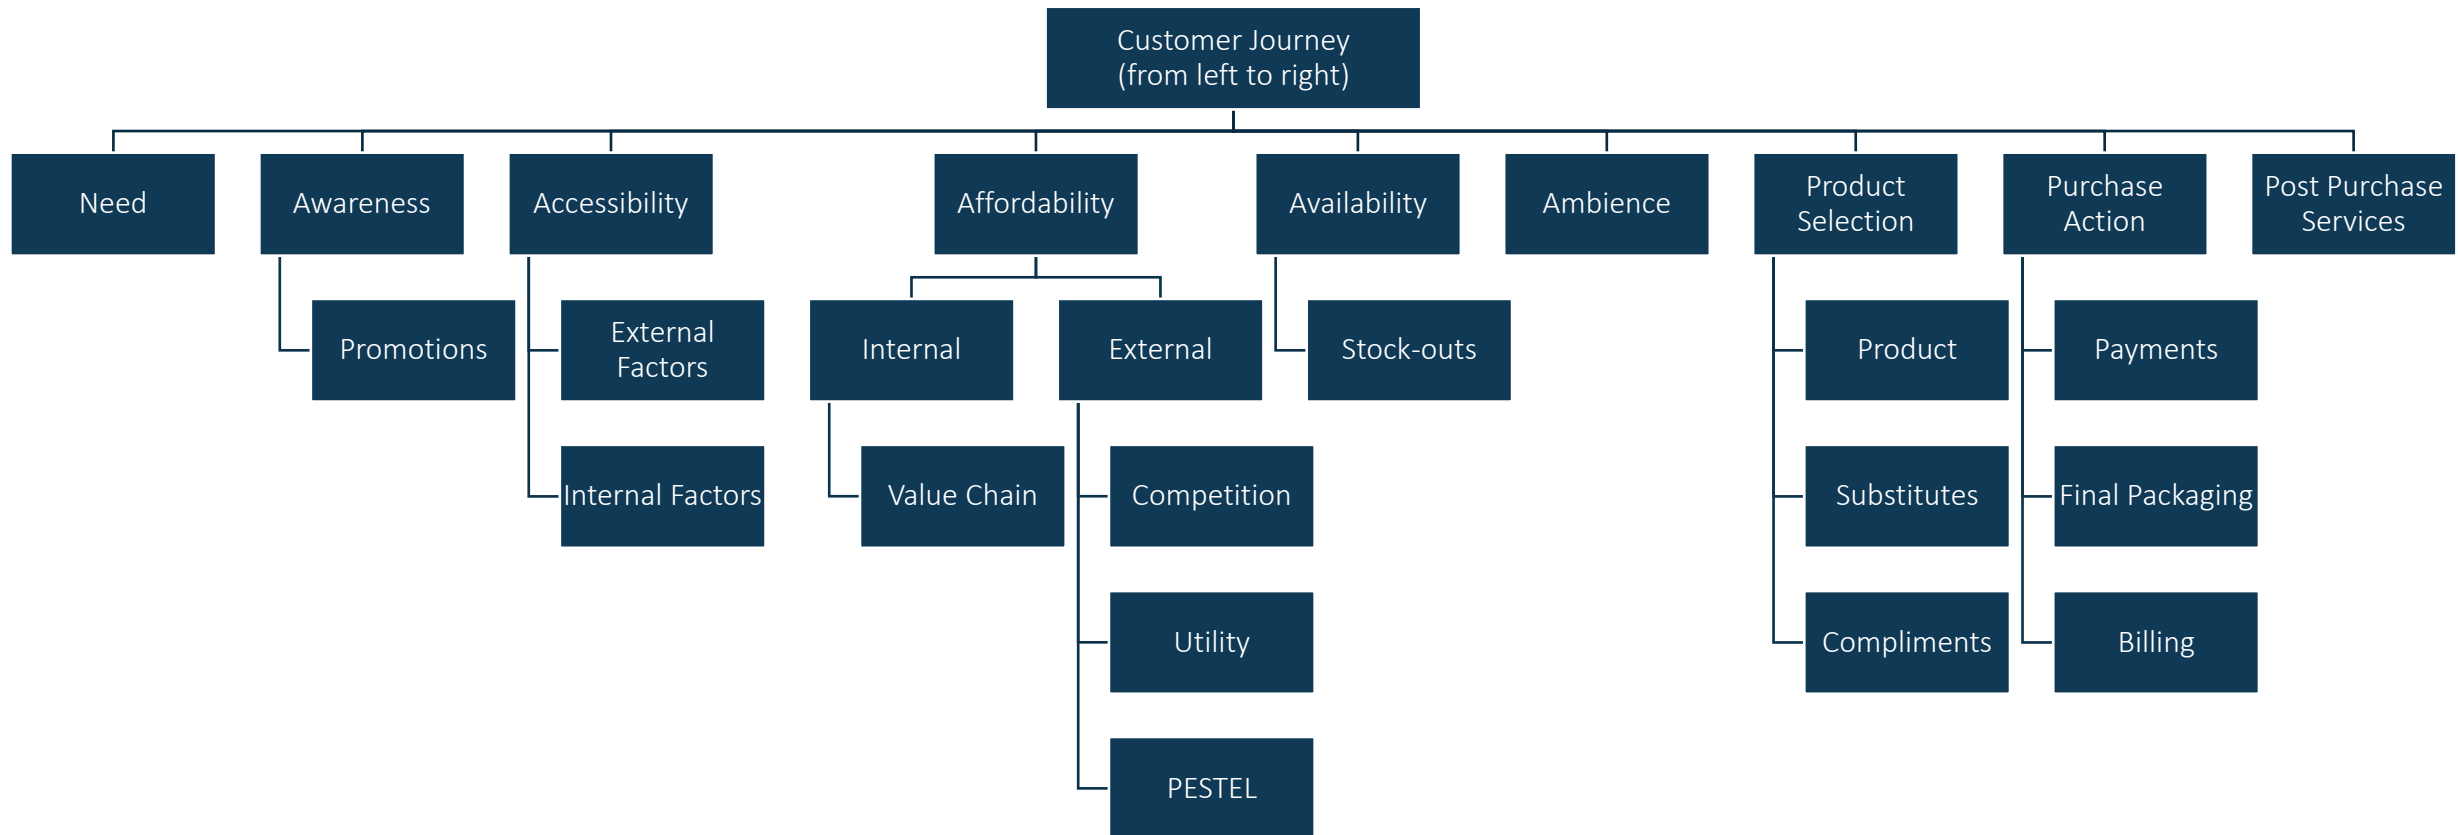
Customer Journey
(from left to right)

Need

Awareness

Promotions

Accessibility

External Factors

Internal Factors

Affordability

Internal

Value Chain

External

Competition

Utility

PESTEL

Availability

Stock-outs

Ambience

Product Selection

Product

Substitutes

Compliments

Purchase Action

Payments

Final Packaging

Billing

Post Purchase Services